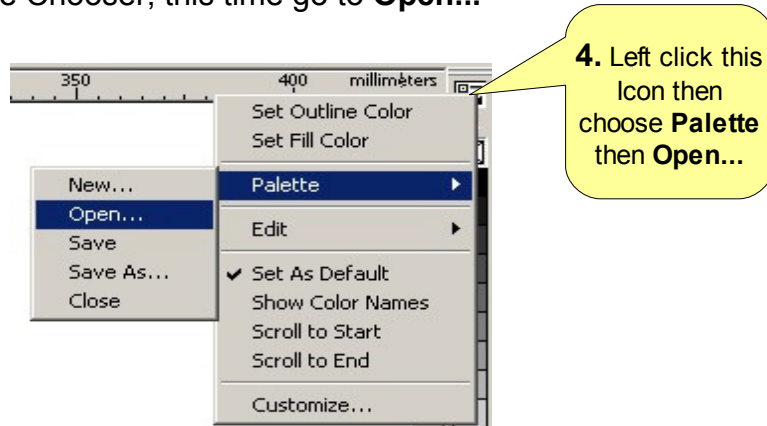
e Chooser, this time go to **Open...**

350 400 millimeters

**4.** Left click this Icon then choose **Palette** then **Open...**

Set Outline Color
Set Fill Color
Palette
Edit
Set As Default
Show Color Names
Scroll to Start
Scroll to End
Customize...

New...
Open...
Save
Save As...
Close